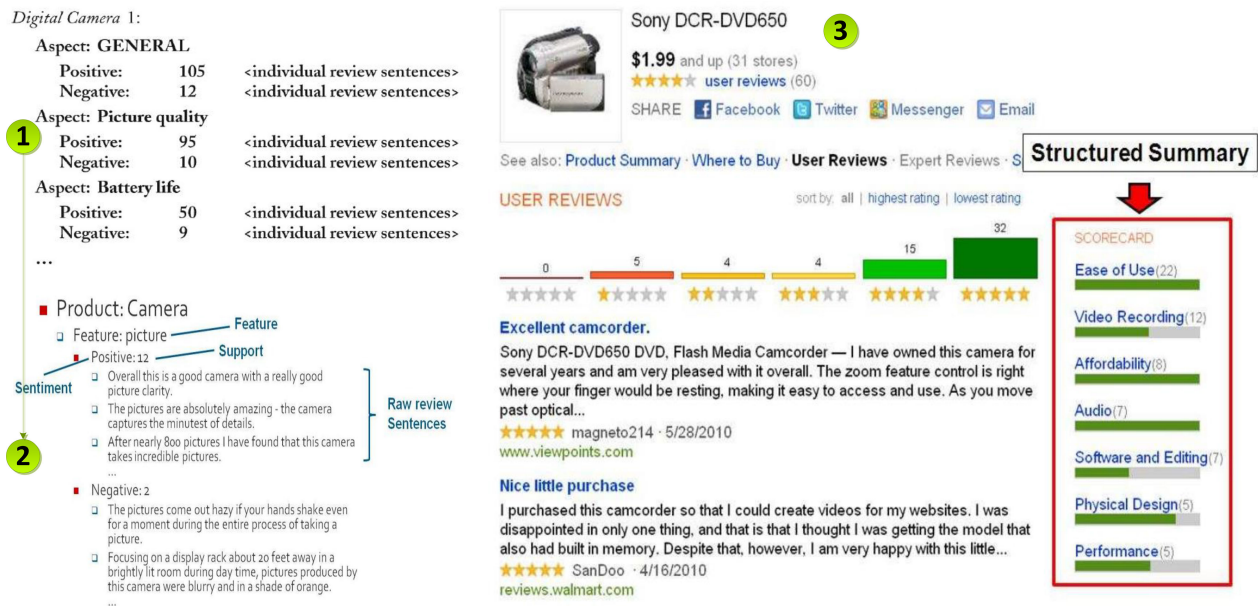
Digital Camera 1:
Aspect: GENERAL
Positive: 105 <individual review sentences>
Negative: 12 <individual review sentences>
Aspect: Picture quality
Positive: 95 <individual review sentences>
Negative: 10 <individual review sentences>
Aspect: Battery life
Positive: 50 <individual review sentences>
Negative: 9 <individual review sentences>
...

1

2

Product: Camera
Feature: picture
Feature
Positive: 12
Support
Sentiment
Overall this is a good camera with a really good picture clarity.
The pictures are absolutely amazing - the camera captures the minutest of details.
After nearly 800 pictures I have found that this camera takes incredible pictures.
...
Raw review Sentences
Negative: 2
The pictures come out hazy if your hands shake even for a moment during the entire process of taking a picture.
Focusing on a display rack about 20 feet away in a brightly lit room during day time, pictures produced by this camera were blurry and in a shade of orange.
...

Sony DCR-DVD650
3
$1.99 and up (31 stores)
user reviews (60)
SHARE Facebook Twitter Messenger Email
See also: Product Summary · Where to Buy · User Reviews · Expert Reviews · S
Structured Summary
USER REVIEWS
sort by: all | highest rating | lowest rating
0 5 4 4 15 32
Excellent camcorder.
Sony DCR-DVD650 DVD, Flash Media Camcorder — I have owned this camera for several years and am very pleased with it overall. The zoom feature control is right where your finger would be resting, making it easy to access and use. As you move past optical...
magneto214 · 5/28/2010
www.viewpoints.com
Nice little purchase
I purchased this camcorder so that I could create videos for my websites. I was disappointed in only one thing, and that is that I thought I was getting the model that also had built in memory. Despite that, however, I am very happy with this little...
SanDoo · 4/16/2010
reviews.walmart.com

SCORECARD
Ease of Use(22)
Video Recording(12)
Affordability(8)
Audio(7)
Software and Editing(7)
Physical Design(5)
Performance(5)